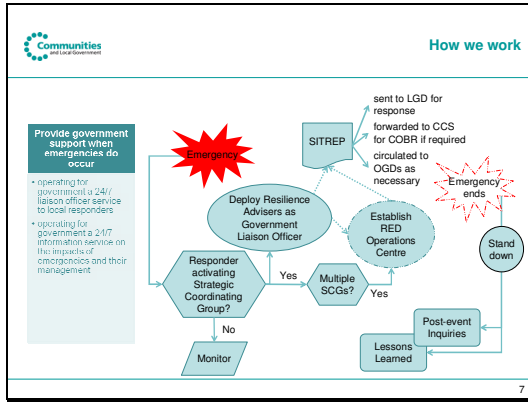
Communities and Local Government

How we work

Provide government support when emergencies do occur

- operating for government a 24/7 liaison officer service to local responders
- operating for government a 24/7 information service on the impacts of emergencies and their management

Emergency

SITREP

sent to LGD for response

forwarded to CCS for COBR if required

circulated to OGDs as necessary

Emergency ends

Deploy Resilience Advisers as Government Liaison Officer

Establish RED Operations Centre

Stand down

Responder activating Strategic Coordinating Group?

Yes

Multiple SCGs?

Yes

No

Monitor

Post-event Inquiries

Lessons Learned

7